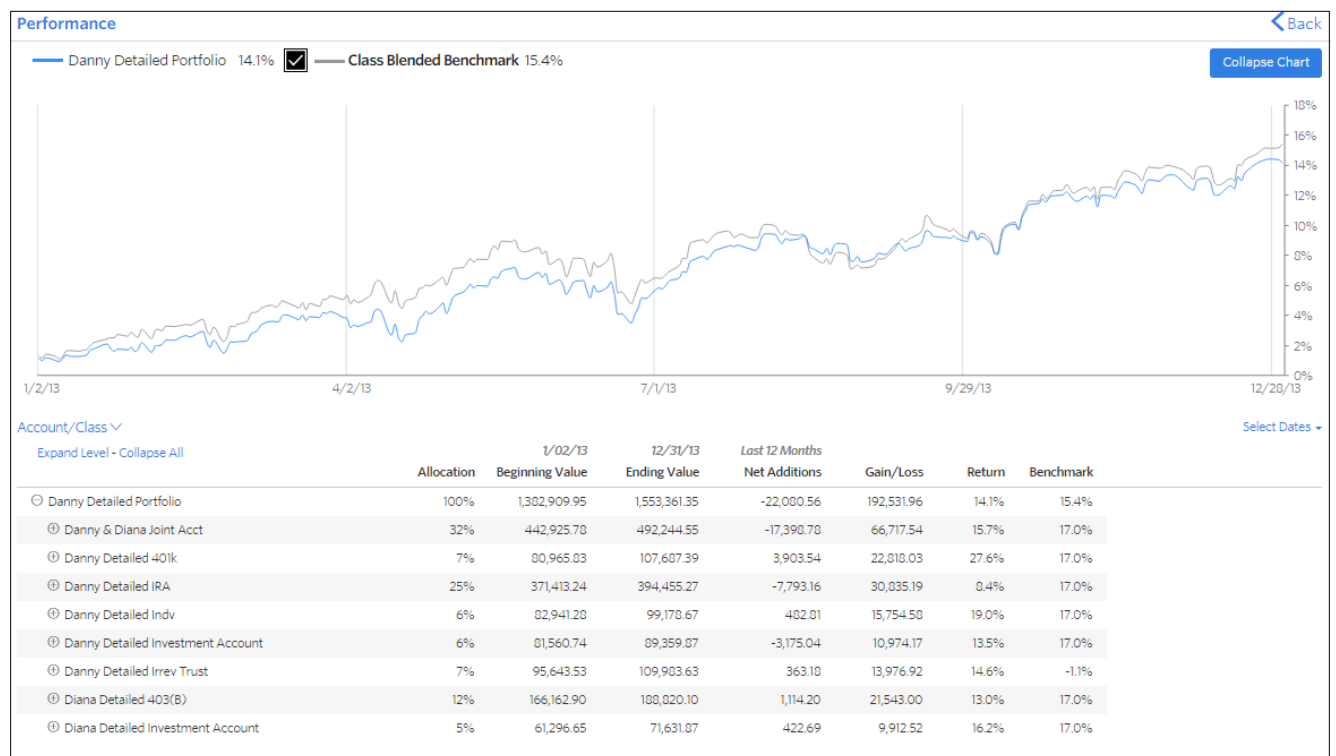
Performance

Back

Danny Detailed Portfolio 14.1% Class Blended Benchmark 15.4%

Collapse Chart

18%
16%
14%
12%
10%
8%
6%
4%
2%
0%

1/2/13 4/2/13 7/1/13 9/29/13 12/28/13

Account/Class

Select Dates

Expand Level - Collapse All

| | Allocation | 1/02/13 Beginning Value | 12/31/13 Ending Value | Last 12 Months Net Additions | Gain/Loss | Return | Benchmark |
|---|---|---|---|---|---|---|---|
| Danny Detailed Portfolio | 100% | 1,382,909.95 | 1,553,361.35 | -22,080.56 | 192,531.96 | 14.1% | 15.4% |
| Danny & Diana Joint Acct | 32% | 442,925.78 | 492,244.55 | -17,398.78 | 66,717.54 | 15.7% | 17.0% |
| Danny Detailed 401k | 7% | 80,965.83 | 107,687.39 | 3,903.54 | 22,818.03 | 27.6% | 17.0% |
| Danny Detailed IRA | 25% | 371,413.24 | 394,455.27 | -7,793.16 | 30,835.19 | 8.4% | 17.0% |
| Danny Detailed Indv | 6% | 82,941.28 | 99,178.67 | 482.81 | 15,754.58 | 19.0% | 17.0% |
| Danny Detailed Investment Account | 6% | 81,560.74 | 89,359.87 | -3,175.04 | 10,974.17 | 13.5% | 17.0% |
| Danny Detailed Irrev Trust | 7% | 95,643.53 | 109,903.63 | 363.18 | 13,976.92 | 14.6% | -1.1% |
| Diana Detailed 403(B) | 12% | 166,162.90 | 188,820.10 | 1,114.20 | 21,543.00 | 13.0% | 17.0% |
| Diana Detailed Investment Account | 5% | 61,296.65 | 71,631.87 | 422.69 | 9,912.52 | 16.2% | 17.0% |